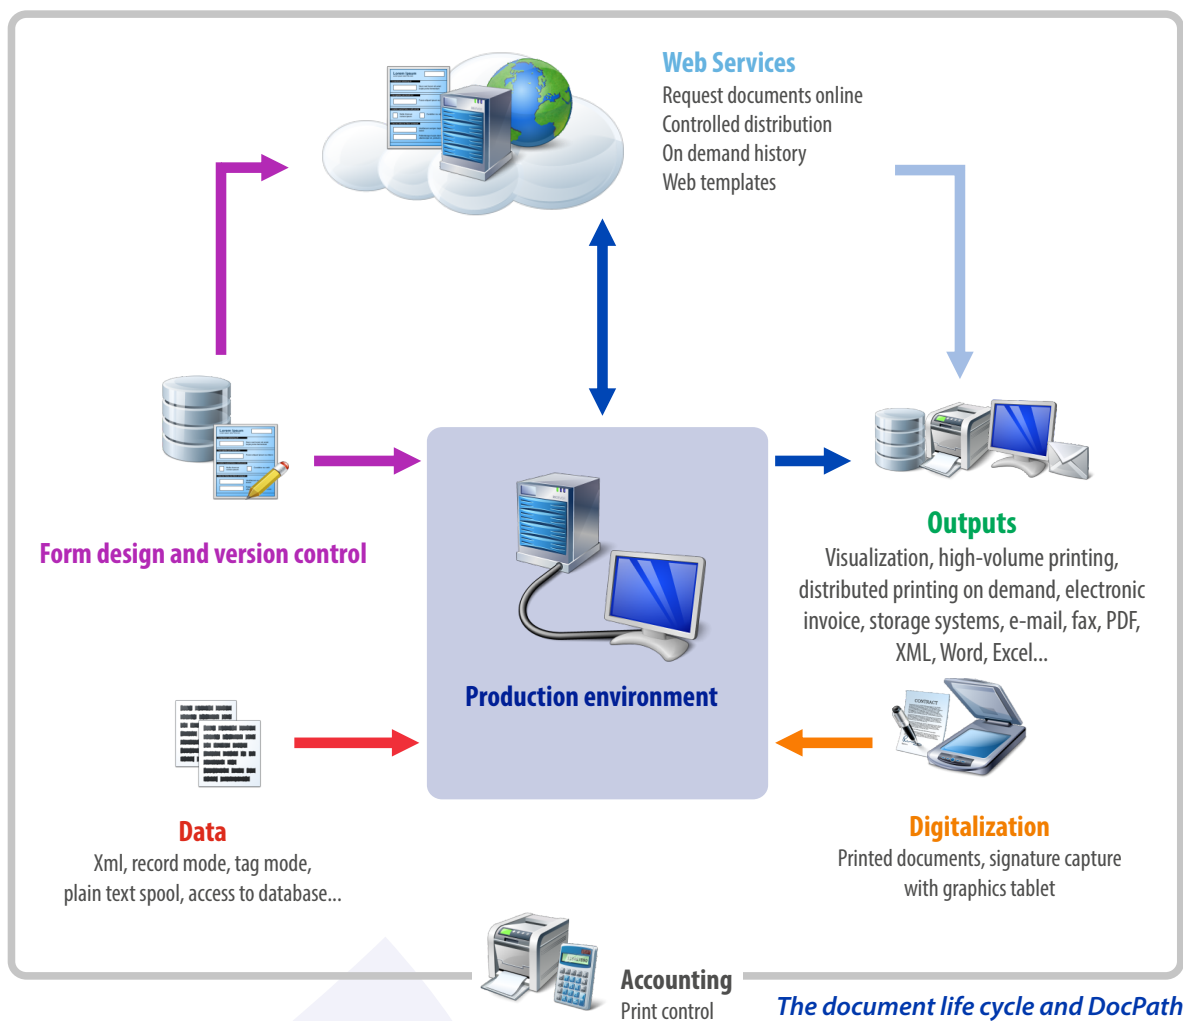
Web Services
Request documents online
Controlled distribution
On demand history
Web templates

Form design and version control

Production environment

Outputs
Visualization, high-volume printing, distributed printing on demand, electronic invoice, storage systems, e-mail, fax, PDF, XML, Word, Excel...

Data
Xml, record mode, tag mode, plain text spool, access to database...

Digitalization
Printed documents, signature capture with graphics tablet

Accounting
Print control

The document life cycle and DocPath